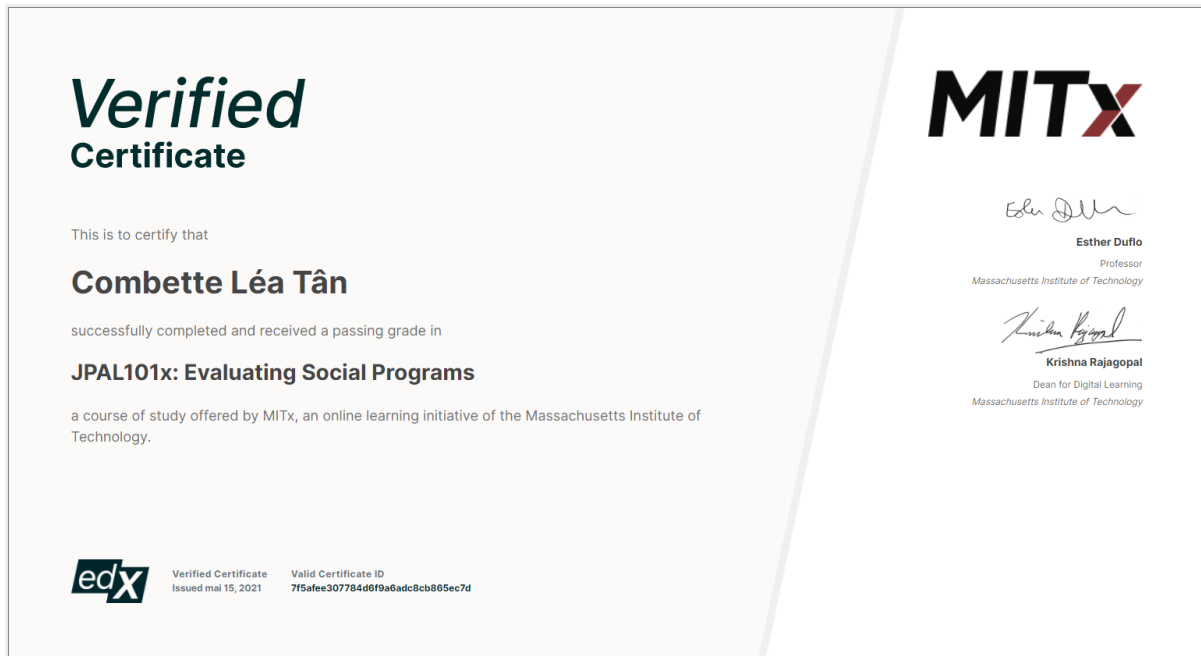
Verified
Certificate

This is to certify that

Combette Léa Tân

successfully completed and received a passing grade in

JPAL101x: Evaluating Social Programs

a course of study offered by MITx, an online learning initiative of the Massachusetts Institute of Technology.

edX

Verified Certificate
Issued mai 15, 2021

Valid Certificate ID
7f5afee307784d6f9a6adc8cb865ec7d

MITx

Esther Duflo

Esther Duflo
Professor
Massachusetts Institute of Technology

Krishna Rajagopal

Krishna Rajagopal
Dean for Digital Learning
Massachusetts Institute of Technology